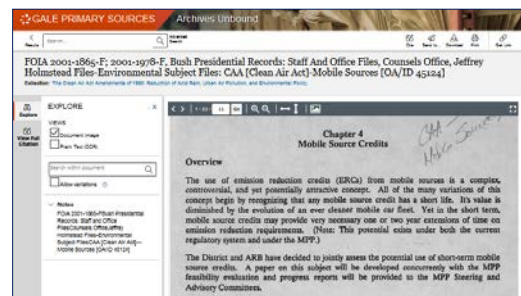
GALE PRIMARY SOURCES Archives Unbound

Results Search... Advanced Search

FOIA 2001-1865-F; 2001-1978-F, Bush Presidential Records: Staff And Office Files, Counsels Office, Jeffrey Holmstead Files-Environmental Subject Files: CAA [Clean Air Act]-Mobile Sources [OA/ID 45124]

Collection: The Clean Air Act Amendments of 1990: Reduction of Acid Rain, Urban Air Pollution, and Environmental Policy

Explore
View Full Citation

EXPLORE
VIEWS
Document Image
Plain Text (OCR)
Search within document
Allow variations
Notes
FOIA 2001-1865-F/Bush Presidential Records: Staff And Office Files/Counsels Office/Jeffrey Holmstead Files-Environmental Subject Files/CAA [Clean Air Act]—Mobile Sources [OA/ID 45124]

Chapter 4
Mobile Source Credits

CAA Mobile Sources

Overview

The use of emission reduction credits (ERCs) from mobile sources is a complex, controversial, and yet potentially attractive concept. All of the many variations of this concept begin by recognizing that any mobile source credit has a short life. It's value is diminished by the evolution of an ever cleaner mobile car fleet. Yet in the short term, mobile source credits may provide very necessary one or two year extensions of time on emission reduction requirements. (Note: This potential exists under both the current regulatory system and under the MPP.)

The District and ARB have decided to jointly assess the potential use of short-term mobile source credits. A paper on this subject will be developed concurrently with the MPP feasibility evaluation and progress reports will be provided to the MPP Steering and Advisory Committees.